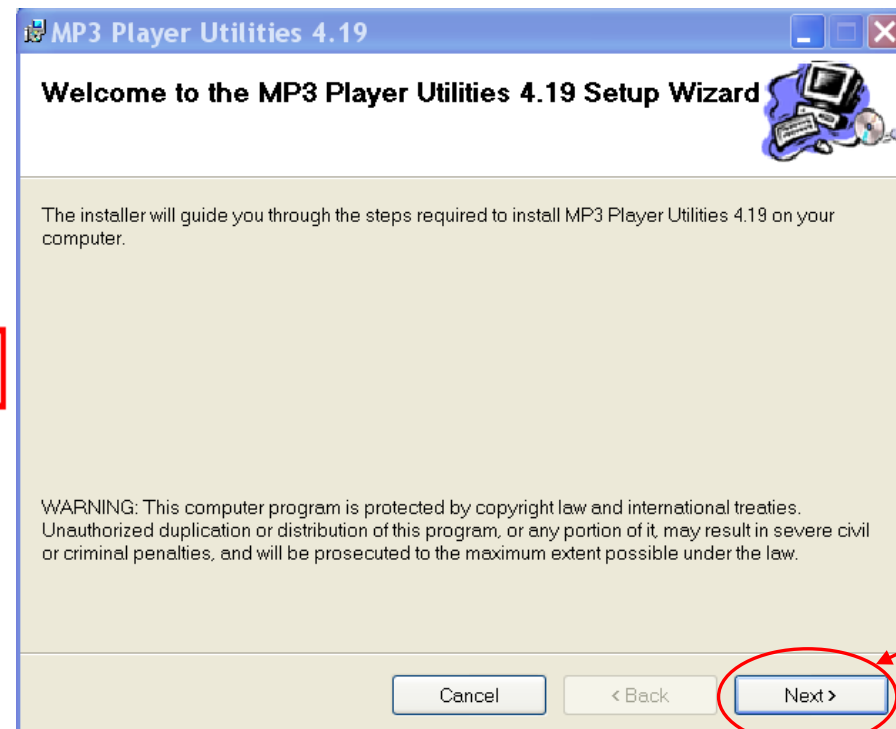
MP3 Player Utilities 4.19

Welcome to the MP3 Player Utilities 4.19 Setup Wizard

The installer will guide you through the steps required to install MP3 Player Utilities 4.19 on your computer.

WARNING: This computer program is protected by copyright law and international treaties. Unauthorized duplication or distribution of this program, or any portion of it, may result in severe civil or criminal penalties, and will be prosecuted to the maximum extent possible under the law.

Cancel

< Back

Next >